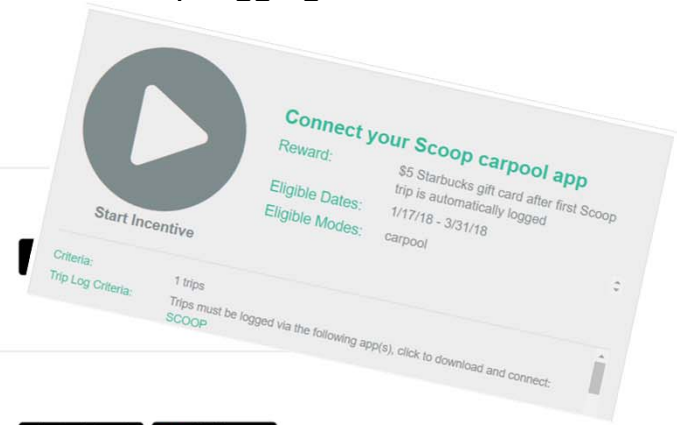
Start Incentive

Connect your Scoop carpool app

Reward: $5 Starbucks gift card after first Scoop trip is automatically logged

Eligible Dates: 1/17/18 - 3/31/18

Eligible Modes: carpool

Criteria:

Trip Log Criteria: 1 trips

Trips must be logged via the following app(s), click to download and connect:

SCOOP